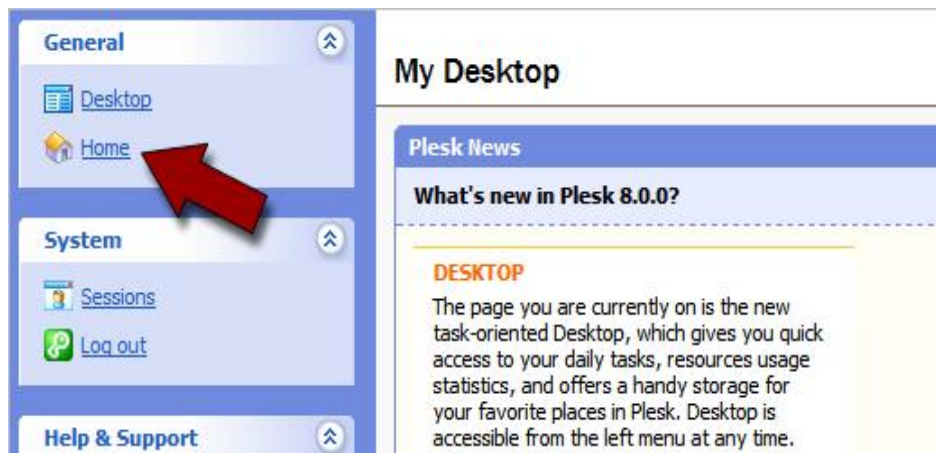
General

Desktop

Home

System

Sessions

Log out

Help & Support

My Desktop

Plesk News

What's new in Plesk 8.0.0?

DESKTOP

The page you are currently on is the new task-oriented Desktop, which gives you quick access to your daily tasks, resources usage statistics, and offers a handy storage for your favorite places in Plesk. Desktop is accessible from the left menu at any time.